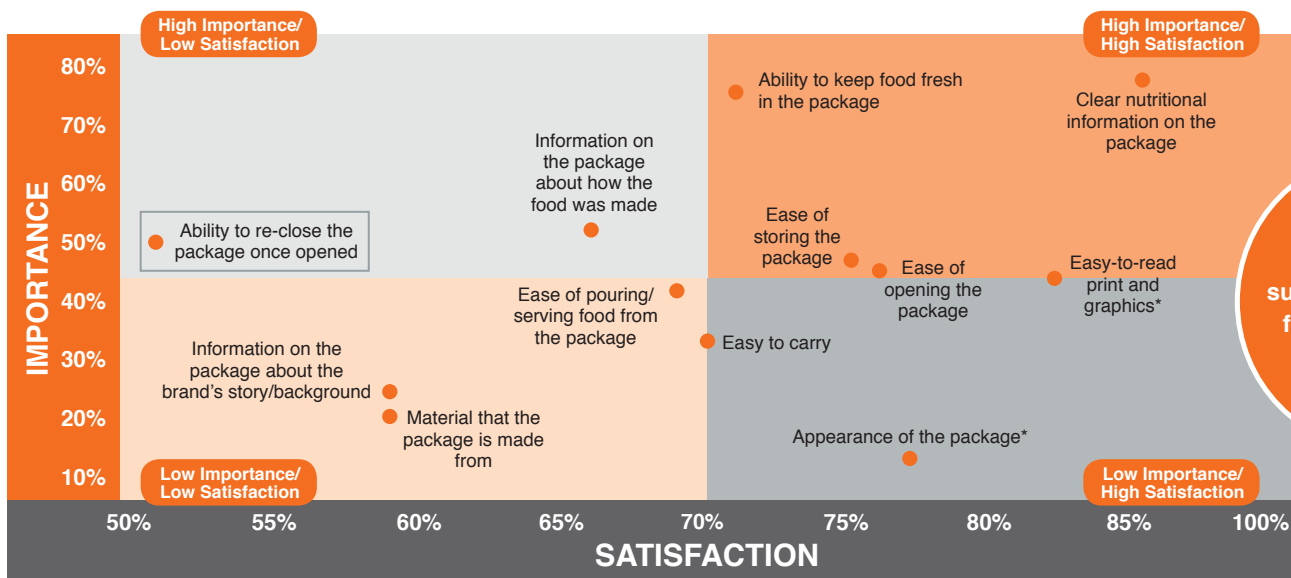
High Importance/ Low Satisfaction

High Importance/ High Satisfaction

IMPORTANCE

80%
70%
60%
50%
40%
30%
20%
10%

Ability to keep food fresh in the package

Clear nutritional information on the package

Information on the package about how the food was made

Ability to re-close the package once opened

Ease of storing the package

Ease of opening the package

Easy-to-read print and graphics*

Ease of pouring/ serving food from the package

Easy to carry

Information on the package about the brand's story/background

Material that the package is made from

Appearance of the package*

su

f

Low Importance/ Low Satisfaction

Low Importance/ High Satisfaction

50%
55%
60%
65%
70%
75%
80%
85%
100%

SATISFACTION